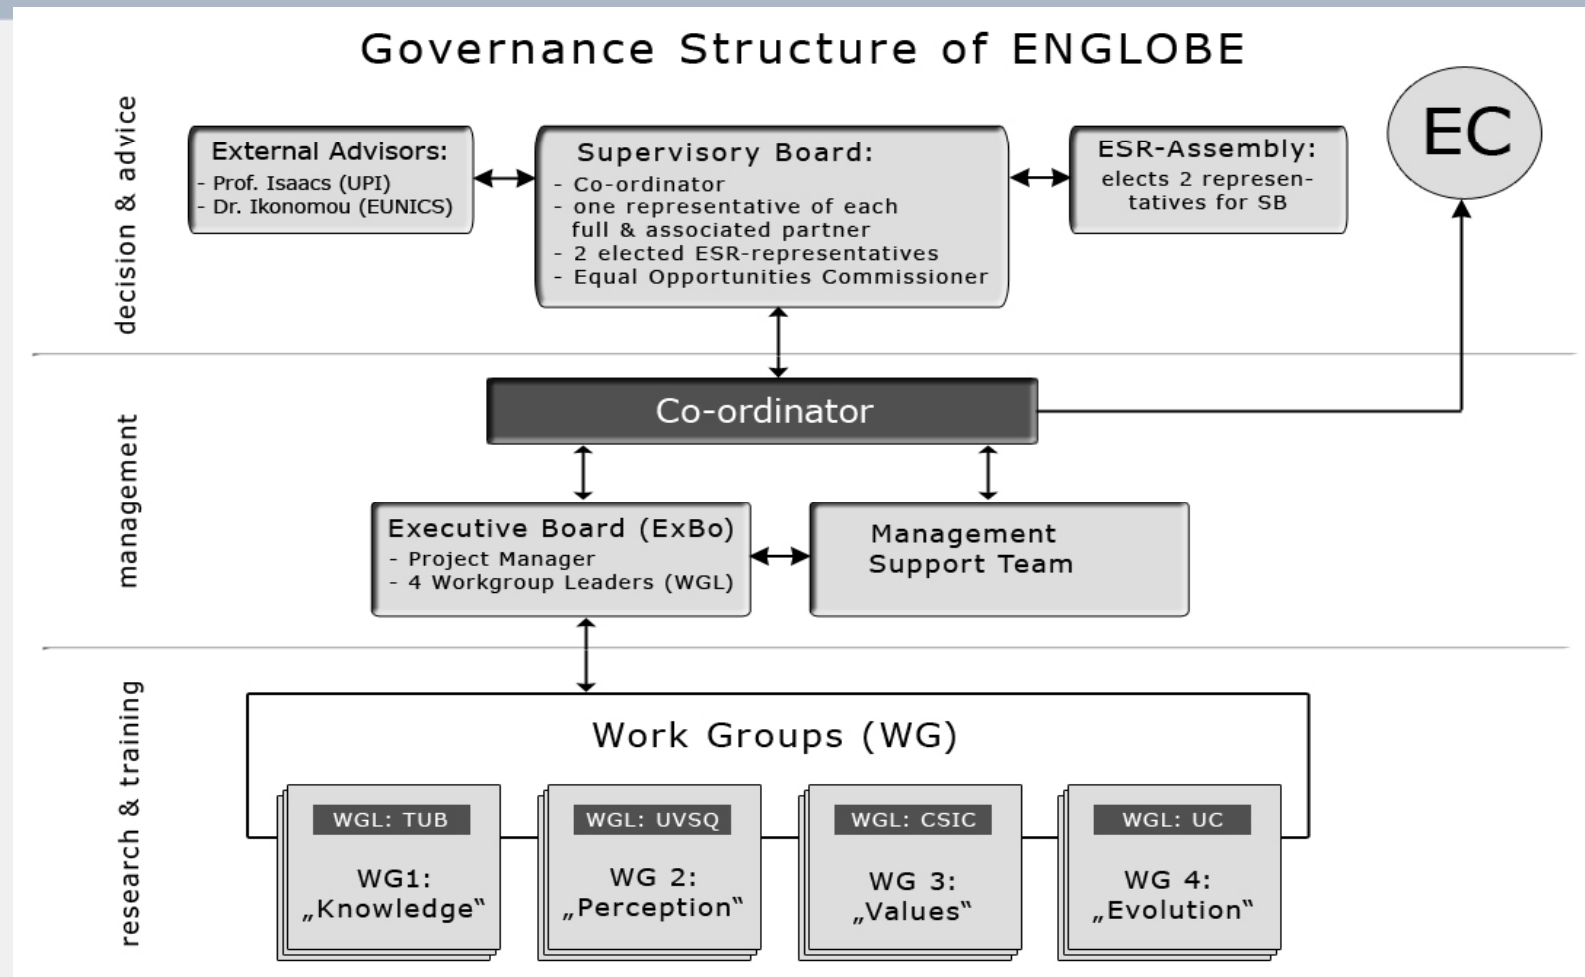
Governance Structure of ENGLOBE

decision & advice

External Advisors:
- Prof. Isaacs (UPI)
- Dr. Ikonomou (EUNICS)

Supervisory Board:
- Co-ordinator
- one representative of each full & associated partner
- 2 elected ESR-representatives
- Equal Opportunities Commissioner

ESR-Assembly:
elects 2 representatives for SB

EC

management

Co-ordinator

Executive Board (ExBo)
- Project Manager
- 4 Workgroup Leaders (WGL)

Management Support Team

research & training

Work Groups (WG)

WGL: TUB
WG1: „Knowledge"

WGL: UVSQ
WG 2: „Perception"

WGL: CSIC
WG 3: „Values"

WGL: UC
WG 4: „Evolution"